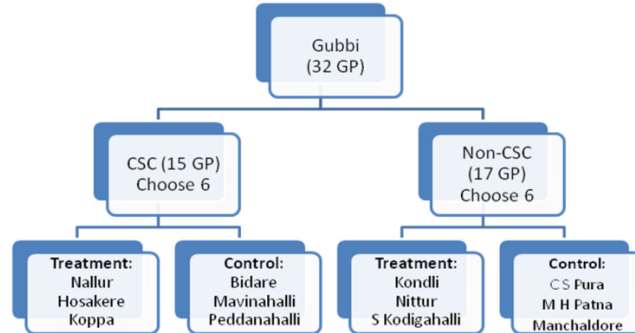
Gubbi
(32 GP)

CSC (15 GP)
Choose 6

Non-CSC
(17 GP)
Choose 6

Treatment:
Nallur
Hosakere
Koppa

Control:
Bidare
Mavinahalli
Peddanahalli

Treatment:
Kondli
Nittur
S Kodigahalli

Control:
C S Pura
M H Patna
Manchaldore